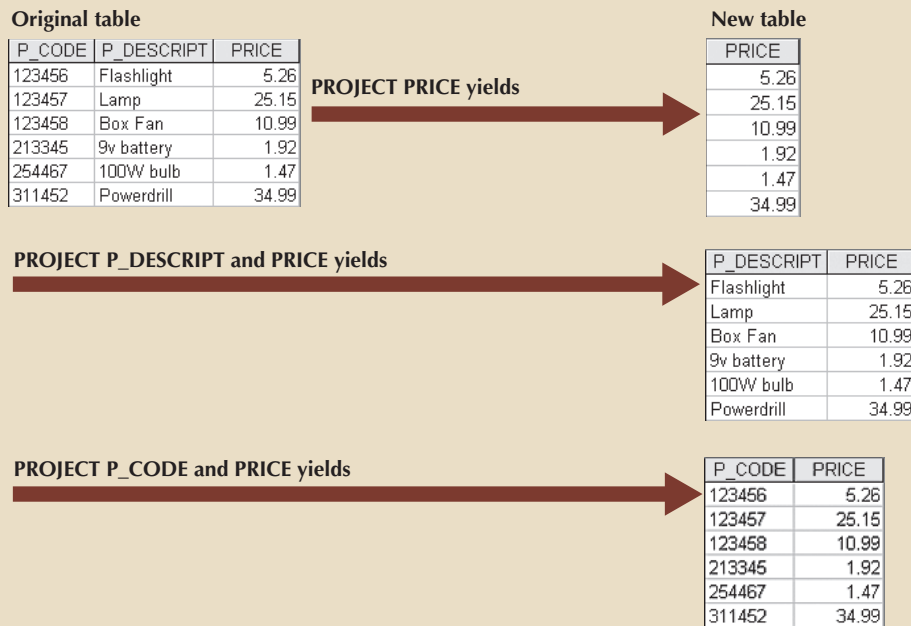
Original table

| P_CODE | P_DESCRIPT | PRICE |
|---|---|---|
| 123456 | Flashlight | 5.26 |
| 123457 | Lamp | 25.15 |
| 123458 | Box Fan | 10.99 |
| 213345 | 9v battery | 1.92 |
| 254467 | 100W bulb | 1.47 |
| 311452 | Powerdrill | 34.99 |

PROJECT PRICE yields

New table

| PRICE |
|---|
| 5.26 |
| 25.15 |
| 10.99 |
| 1.92 |
| 1.47 |
| 34.99 |

PROJECT P_DESCRIPT and PRICE yields

| P_DESCRIPT | PRICE |
|---|---|
| Flashlight | 5.26 |
| Lamp | 25.15 |
| Box Fan | 10.99 |
| 9v battery | 1.92 |
| 100W bulb | 1.47 |
| Powerdrill | 34.99 |

PROJECT P_CODE and PRICE yields

| P_CODE | PRICE |
|---|---|
| 123456 | 5.26 |
| 123457 | 25.15 |
| 123458 | 10.99 |
| 213345 | 1.92 |
| 254467 | 1.47 |
| 311452 | 34.99 |